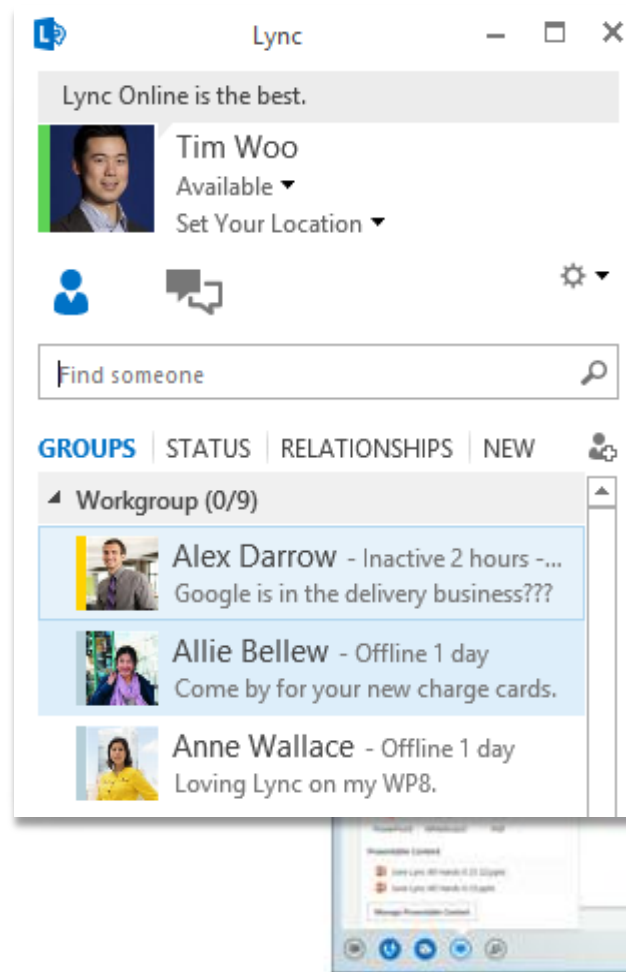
Lync

Lync Online is the best.

Tim Woo
Available
Set Your Location

Find someone

GROUPS | STATUS | RELATIONSHIPS | NEW

Workgroup (0/9)

Alex Darrow - Inactive 2 hours -...
Google is in the delivery business???

Allie Bellew - Offline 1 day
Come by for your new charge cards.

Anne Wallace - Offline 1 day
Loving Lync on my WP8.

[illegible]